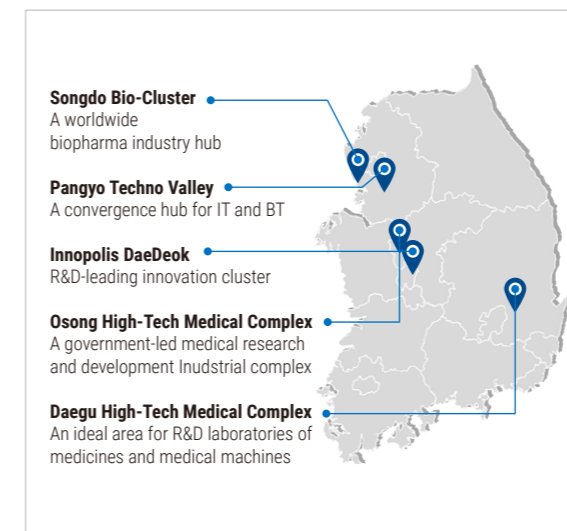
Songdo Bio-Cluster
A worldwide biopharma industry hub

Pangyo Techno Valley
A convergence hub for IT and BT

Innopolis DaeDeok
R&D-leading innovation cluster

Osong High-Tech Medical Complex
A government-led medical research and development Inudstrial complex

Daegu High-Tech Medical Complex
An ideal area for R&D laboratories of medicines and medical machines